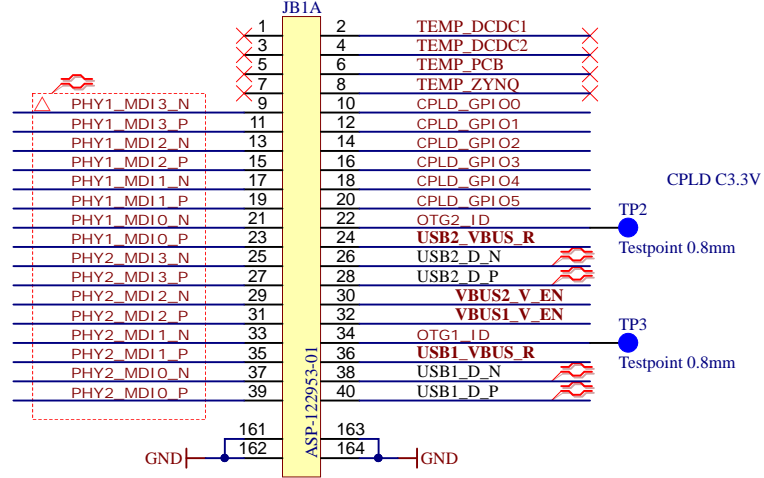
JB1A

| | | | |
|---|---|---|---|
| | 1 | 2 | TEMP_DCDC1 |
| | 3 | 4 | TEMP_DCDC2 |
| | 5 | 6 | TEMP_PCB |
| | 7 | 8 | TEMP_ZYNQ |
| PHY1_MDI3_N | 9 | 10 | CPLD_GPIO0 |
| PHY1_MDI3_P | 11 | 12 | CPLD_GPIO1 |
| PHY1_MDI2_N | 13 | 14 | CPLD_GPIO2 |
| PHY1_MDI2_P | 15 | 16 | CPLD_GPIO3 |
| PHY1_MDI1_N | 17 | 18 | CPLD_GPIO4 |
| PHY1_MDI1_P | 19 | 20 | CPLD_GPIO5 |
| PHY1_MDI0_N | 21 | 22 | OTG2_ID |
| PHY1_MDI0_P | 23 | 24 | USB2_VBUS_R |
| PHY2_MDI3_N | 25 | 26 | USB2_D_N |
| PHY2_MDI3_P | 27 | 28 | USB2_D_P |
| PHY2_MDI2_N | 29 | 30 | VBUS2_V_EN |
| PHY2_MDI2_P | 31 | 32 | VBUS1_V_EN |
| PHY2_MDI1_N | 33 | 34 | OTG1_ID |
| PHY2_MDI1_P | 35 | 36 | USB1_VBUS_R |
| PHY2_MDI0_N | 37 | 38 | USB1_D_N |
| PHY2_MDI0_P | 39 | 40 | USB1_D_P |
| | 161 | 163 | |
| GND | 162 | 164 | GND |

ASP-122953-01

CPLD C3.3V

TP2
Testpoint 0.8mm

TP3
Testpoint 0.8mm